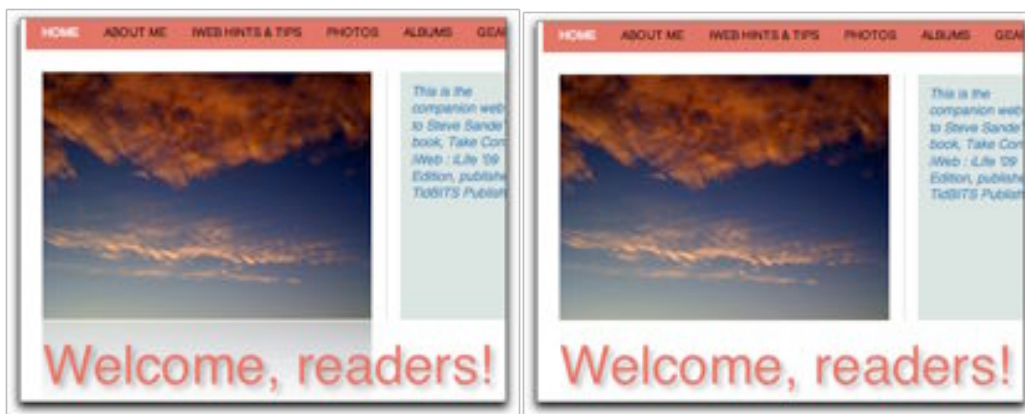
HOME ABOUT ME IWEB HINTS & TIPS PHOTOS ALBUMS GEA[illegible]

This is the companion web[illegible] to Steve Sande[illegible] book, Take Con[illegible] iWeb : iLife '09 Edition, publishe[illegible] TidBITS Publish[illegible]

Welcome, readers!

HOME ABOUT ME IWEB HINTS & TIPS PHOTOS ALBUMS GEA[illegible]

This is the companion web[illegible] to Steve Sande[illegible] book, Take Con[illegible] iWeb : iLife '09 Edition, publishe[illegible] TidBITS Publish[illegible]

Welcome, readers!